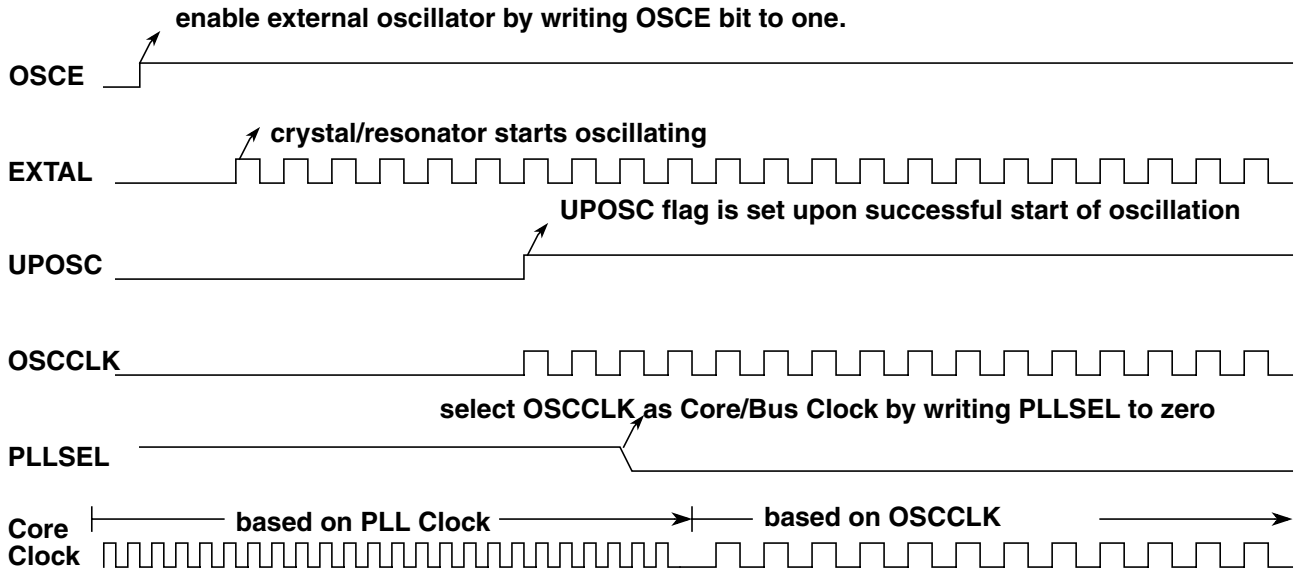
enable external oscillator by writing OSCE bit to one.

OSCE

crystal/resonator starts oscillating

EXTAL

UPOSC flag is set upon successful start of oscillation

UPOSC

OSCCLK

select OSCCLK as Core/Bus Clock by writing PLLSEL to zero

PLLSEL

Core Clock

based on PLL Clock

based on OSCCLK